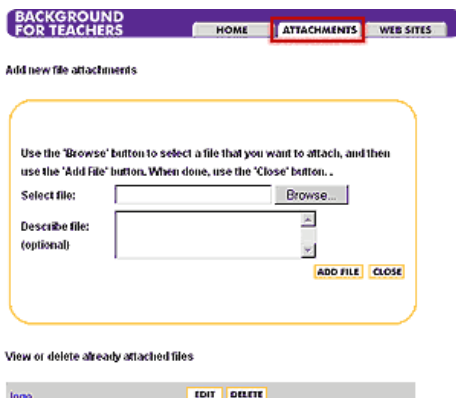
BACKGROUND FOR TEACHERS

HOME | ATTACHMENTS | WEB SITES

Add new file attachments

Use the 'Browse' button to select a file that you want to attach, and then use the 'Add File' button. When done, use the 'Close' button. .

Select file: Browse...

Describe file: (optional)

ADD FILE CLOSE

View or delete already attached files

logo EDIT DELETE